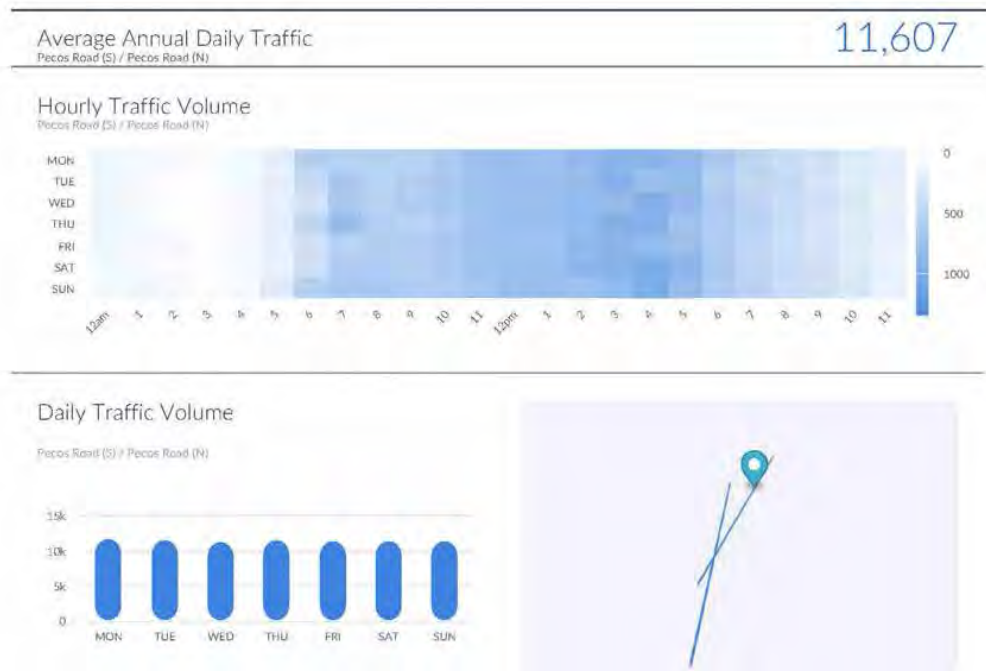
Average Annual Daily Traffic
Pecos Road (S) / Pecos Road (N)

11,607

Hourly Traffic Volume
Pecos Road (S) / Pecos Road (N)

MON
TUE
WED
THU
FRI
SAT
SUN

12am 1 2 3 4 5 6 7 8 9 10 11 12pm 1 2 3 4 5 6 7 8 9 10 11

0
500
1000

Daily Traffic Volume

Pecos Road (S) / Pecos Road (N)

15k
10k
5k
0

MON TUE WED THU FRI SAT SUN